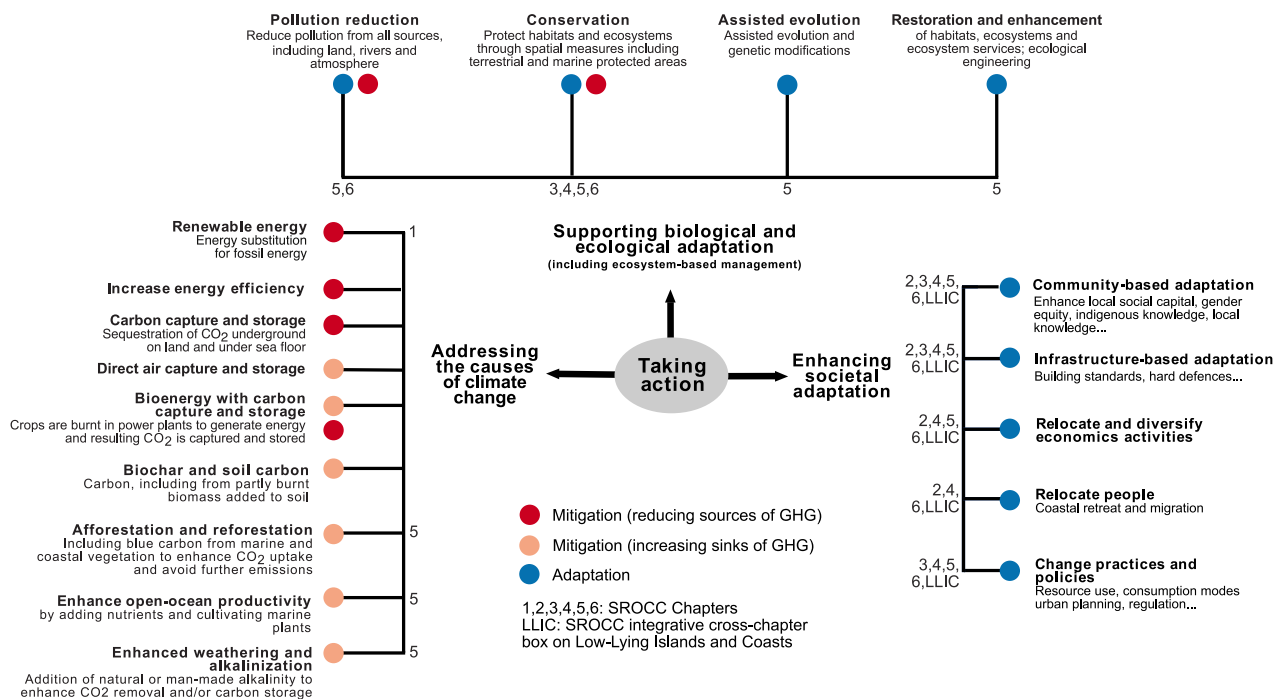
Pollution reduction
Reduce pollution from all sources, including land, rivers and atmosphere

Conservation
Protect habitats and ecosystems through spatial measures including terrestrial and marine protected areas

Assisted evolution
Assisted evolution and genetic modifications

Restoration and enhancement
of habitats, ecosystems and ecosystem services; ecological engineering

5,6
3,4,5,6
5
5

Supporting biological and ecological adaptation
(including ecosystem-based management)

Renewable energy
Energy substitution for fossil energy

1

Increase energy efficiency

Carbon capture and storage
Sequestration of $CO_2$ underground on land and under sea floor

Direct air capture and storage

Bioenergy with carbon capture and storage
Crops are burnt in power plants to generate energy and resulting $CO_2$ is captured and stored

Biochar and soil carbon
Carbon, including from partly burnt biomass added to soil

Afforestation and reforestation
Including blue carbon from marine and coastal vegetation to enhance $CO_2$ uptake and avoid further emissions

5

Enhance open-ocean productivity
by adding nutrients and cultivating marine plants

5

Enhanced weathering and alkalinization
Addition of natural or man-made alkalinity to enhance CO2 removal and/or carbon storage

5

Addressing the causes of climate change

Taking action

Enhancing societal adaptation

2,3,4,5, 6,LLIC
Community-based adaptation
Enhance local social capital, gender equity, indigenous knowledge, local knowledge...

2,3,4,5, 6,LLIC
Infrastructure-based adaptation
Building standards, hard defences...

2,4,5, 6,LLIC
Relocate and diversify economics activities

2,4, 6,LLIC
Relocate people
Coastal retreat and migration

3,4,5, 6,LLIC
Change practices and policies
Resource use, consumption modes urban planning, regulation...

Mitigation (reducing sources of GHG)
Mitigation (increasing sinks of GHG)
Adaptation

1,2,3,4,5,6: SROCC Chapters
LLIC: SROCC integrative cross-chapter box on Low-Lying Islands and Coasts